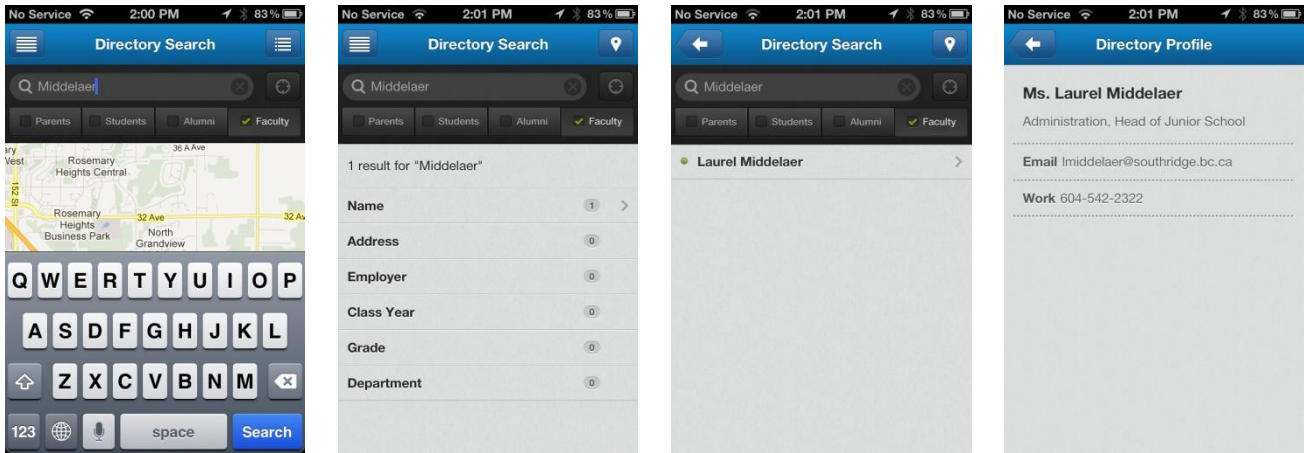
No Service 2:00 PM 83%
Directory Search
Middelaer
Parents Students Alumni Faculty
36 A Ave
ary
Vest
Rosemary Heights Central
152 St
Rosemary Heights Business Park
32 Ave
32 Av
North Grandview
Q W E R T Y U I O P
A S D F G H J K L
Z X C V B N M
123 space Search

No Service 2:01 PM 83%
Directory Search
Middelaer
Parents Students Alumni Faculty
1 result for "Middelaer"
Name 1
Address 0
Employer 0
Class Year 0
Grade 0
Department 0

No Service 2:01 PM 83%
Directory Search
Middelaer
Parents Students Alumni Faculty
Laurel Middelaer

No Service 2:01 PM 83%
Directory Profile
Ms. Laurel Middelaer
Administration, Head of Junior School
Email lmiddelaer@southridge.bc.ca
Work 604-542-2322